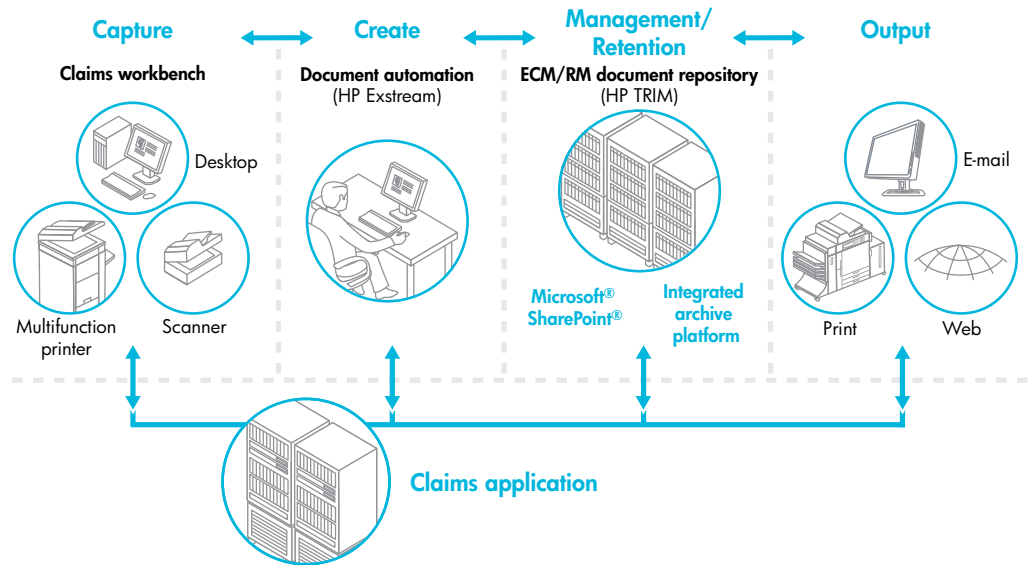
Capture

Claims workbench

Desktop

Multifunction printer

Scanner

Create

Document automation
(HP Exstream)

Management/ Retention

ECM/RM document repository
(HP TRIM)

Microsoft® SharePoint®

Integrated archive platform

Output

E-mail

Print

Web

Claims application